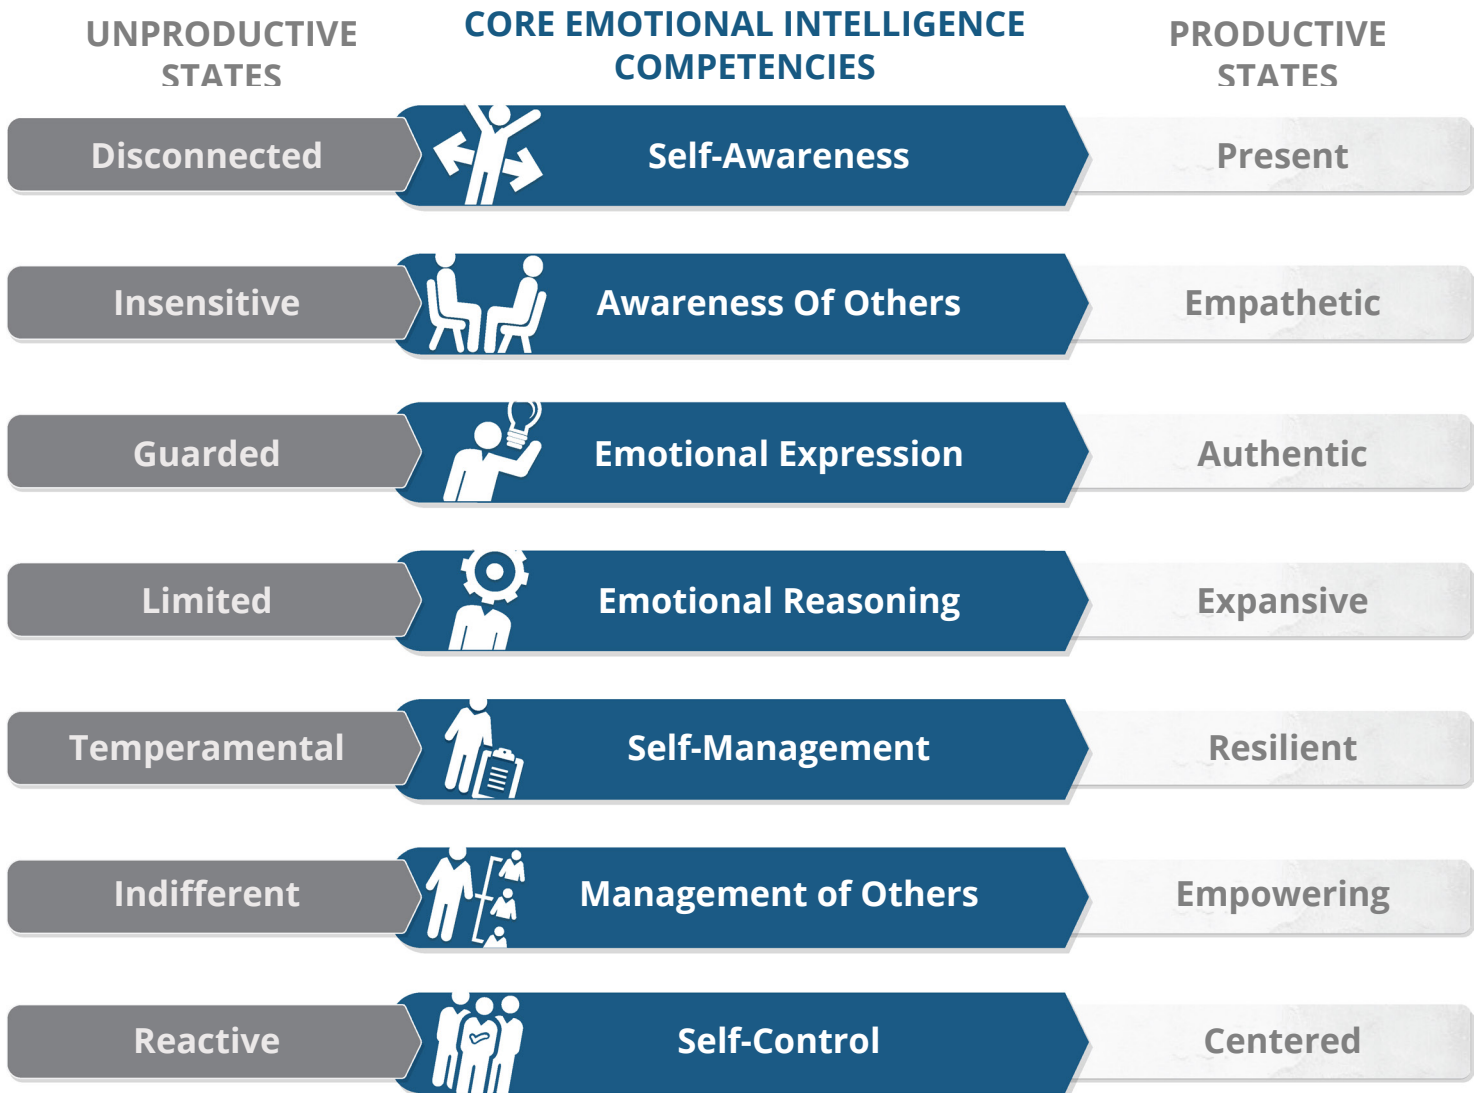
UNPRODUCTIVE STATES

CORE EMOTIONAL INTELLIGENCE COMPETENCIES

PRODUCTIVE STATES

| Disconnected | Self-Awareness | Present |
|---|---|---|
| Insensitive | Awareness Of Others | Empathetic |
| Guarded | Emotional Expression | Authentic |
| Limited | Emotional Reasoning | Expansive |
| Temperamental | Self-Management | Resilient |
| Indifferent | Management of Others | Empowering |
| Reactive | Self-Control | Centered |